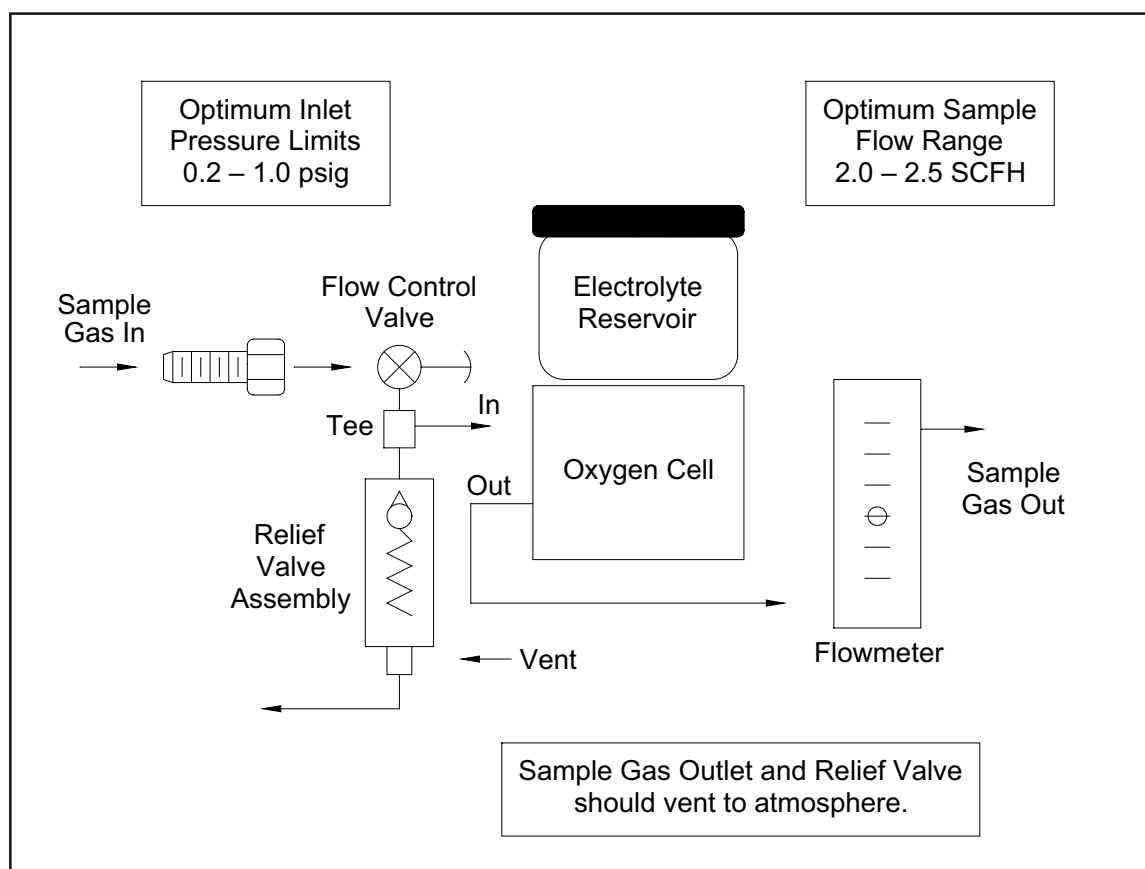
Optimum Inlet Pressure Limits 0.2 – 1.0 psig

Optimum Sample Flow Range 2.0 – 2.5 SCFH

Sample Gas In

Flow Control Valve

Electrolyte Reservoir

Tee

In

Oxygen Cell

Out

Sample Gas Out

Relief Valve Assembly

Vent

Flowmeter

Sample Gas Outlet and Relief Valve should vent to atmosphere.